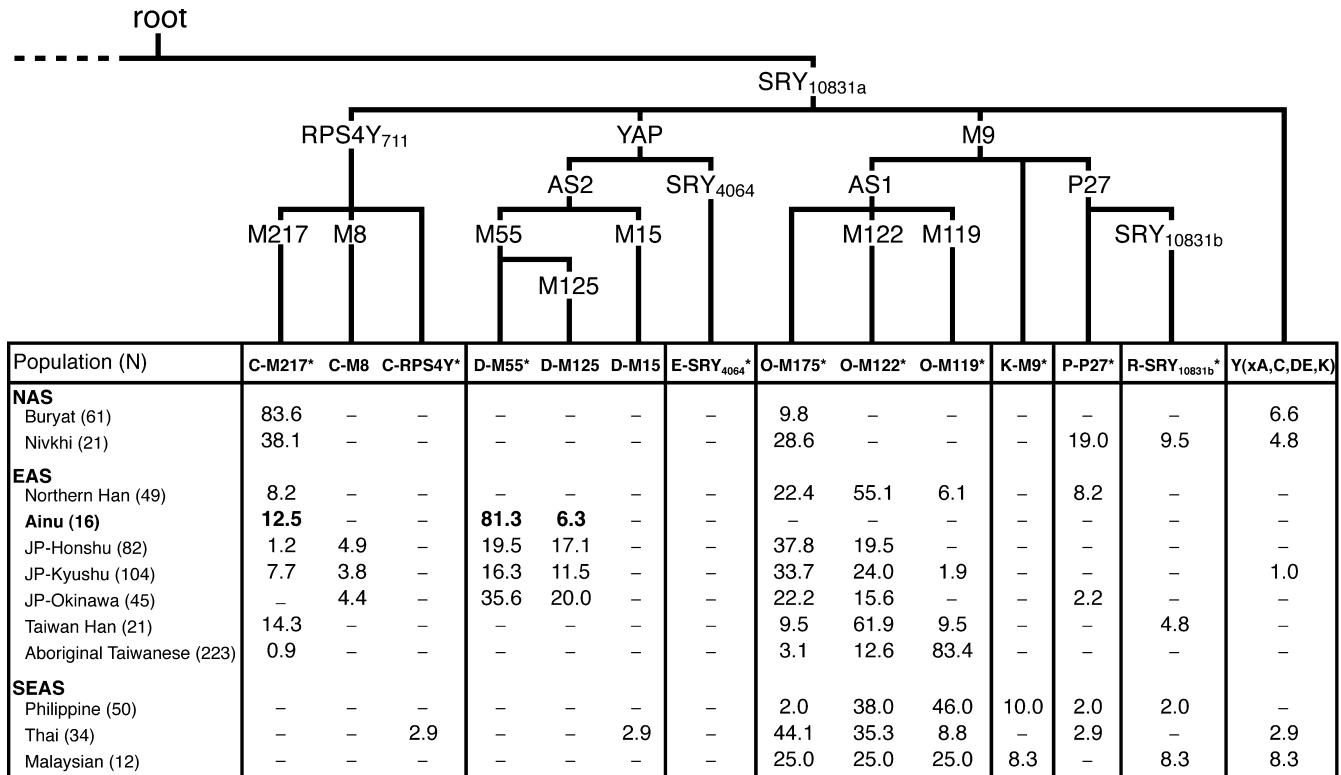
root

$SRY_{10831a}$

$RPS4Y_{711}$ YAP M9

AS2 $SRY_{4064}$ AS1 P27

M217 M8 M55 M15 M122 M119 $SRY_{10831b}$

M125

| Population (N) | C-M217* | C-M8 | C-RPS4Y* | D-M55* | D-M125 | D-M15 | E-$SRY_{4064}$* | O-M175* | O-M122* | O-M119* | K-M9* | P-P27* | R-$SRY_{10831b}$* | Y(xA,C,DE,K) |
|---|---|---|---|---|---|---|---|---|---|---|---|---|---|---|
| **NAS** | | | | | | | | | | | | | | |
| Buryat (61) | 83.6 | – | – | – | – | – | – | 9.8 | – | – | – | – | – | 6.6 |
| Nivkhi (21) | 38.1 | – | – | – | – | – | – | 28.6 | – | – | – | 19.0 | 9.5 | 4.8 |
| **EAS** | | | | | | | | | | | | | | |
| Northern Han (49) | 8.2 | – | – | – | – | – | – | 22.4 | 55.1 | 6.1 | – | 8.2 | – | – |
| **Ainu (16)** | **12.5** | – | – | **81.3** | **6.3** | – | – | – | – | – | – | – | – | – |
| JP-Honshu (82) | 1.2 | 4.9 | – | 19.5 | 17.1 | – | – | 37.8 | 19.5 | – | – | – | – | – |
| JP-Kyushu (104) | 7.7 | 3.8 | – | 16.3 | 11.5 | – | – | 33.7 | 24.0 | 1.9 | – | – | – | 1.0 |
| JP-Okinawa (45) | – | 4.4 | – | 35.6 | 20.0 | – | – | 22.2 | 15.6 | – | – | 2.2 | – | – |
| Taiwan Han (21) | 14.3 | – | – | – | – | – | – | 9.5 | 61.9 | 9.5 | – | – | 4.8 | – |
| Aboriginal Taiwanese (223) | 0.9 | – | – | – | – | – | – | 3.1 | 12.6 | 83.4 | – | – | – | – |
| **SEAS** | | | | | | | | | | | | | | |
| Philippine (50) | – | – | – | – | – | – | – | 2.0 | 38.0 | 46.0 | 10.0 | 2.0 | 2.0 | – |
| Thai (34) | – | – | 2.9 | – | – | 2.9 | – | 44.1 | 35.3 | 8.8 | – | 2.9 | – | 2.9 |
| Malaysian (12) | – | – | – | – | – | – | – | 25.0 | 25.0 | 25.0 | 8.3 | – | 8.3 | 8.3 |